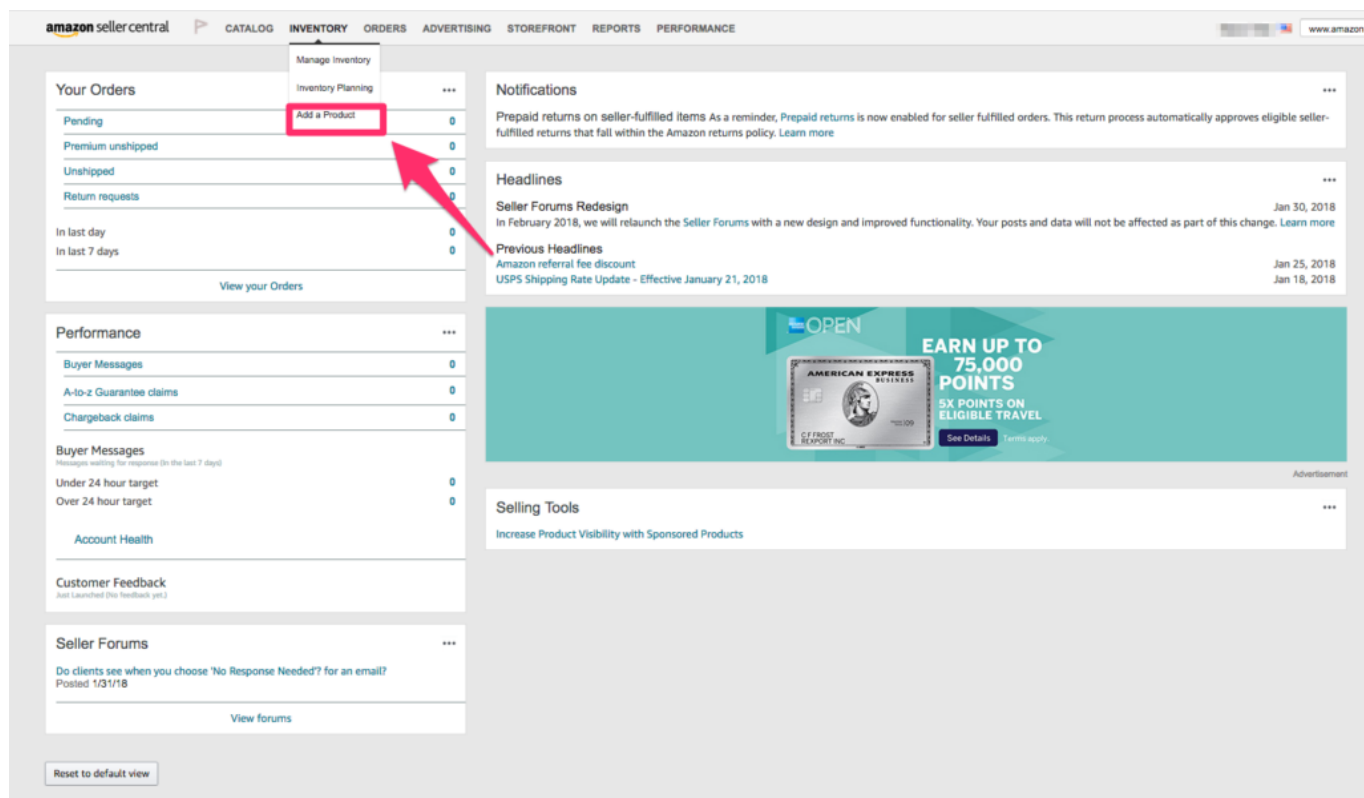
amazon seller central CATALOG INVENTORY ORDERS ADVERTISING STOREFRONT REPORTS PERFORMANCE

www.amazon

Manage Inventory
Inventory Planning
Add a Product

Your Orders •••
Pending 0
Premium unshipped 0
Unshipped 0
Return requests 0
In last day 0
In last 7 days 0
View your Orders

Performance •••
Buyer Messages 0
A-to-z Guarantee claims 0
Chargeback claims 0
Buyer Messages
Messages waiting for response (in the last 7 days)
Under 24 hour target 0
Over 24 hour target 0
Account Health
Customer Feedback
Just Launched (No feedback yet.)

Seller Forums •••
Do clients see when you choose 'No Response Needed'? for an email?
Posted 1/31/18
View forums

Reset to default view

Notifications •••
Prepaid returns on seller-fulfilled items As a reminder, Prepaid returns is now enabled for seller fulfilled orders. This return process automatically approves eligible seller-fulfilled returns that fall within the Amazon returns policy. Learn more

Headlines •••
Seller Forums Redesign Jan 30, 2018
In February 2018, we will relaunch the Seller Forums with a new design and improved functionality. Your posts and data will not be affected as part of this change. Learn more
Previous Headlines
Amazon referral fee discount Jan 25, 2018
USPS Shipping Rate Update - Effective January 21, 2018 Jan 18, 2018

OPEN
AMERICAN EXPRESS
BUSINESS
C F FROST
REXPORT INC
EARN UP TO 75,000 POINTS
5X POINTS ON ELIGIBLE TRAVEL
See Details Terms apply
Advertisement

Selling Tools •••
Increase Product Visibility with Sponsored Products